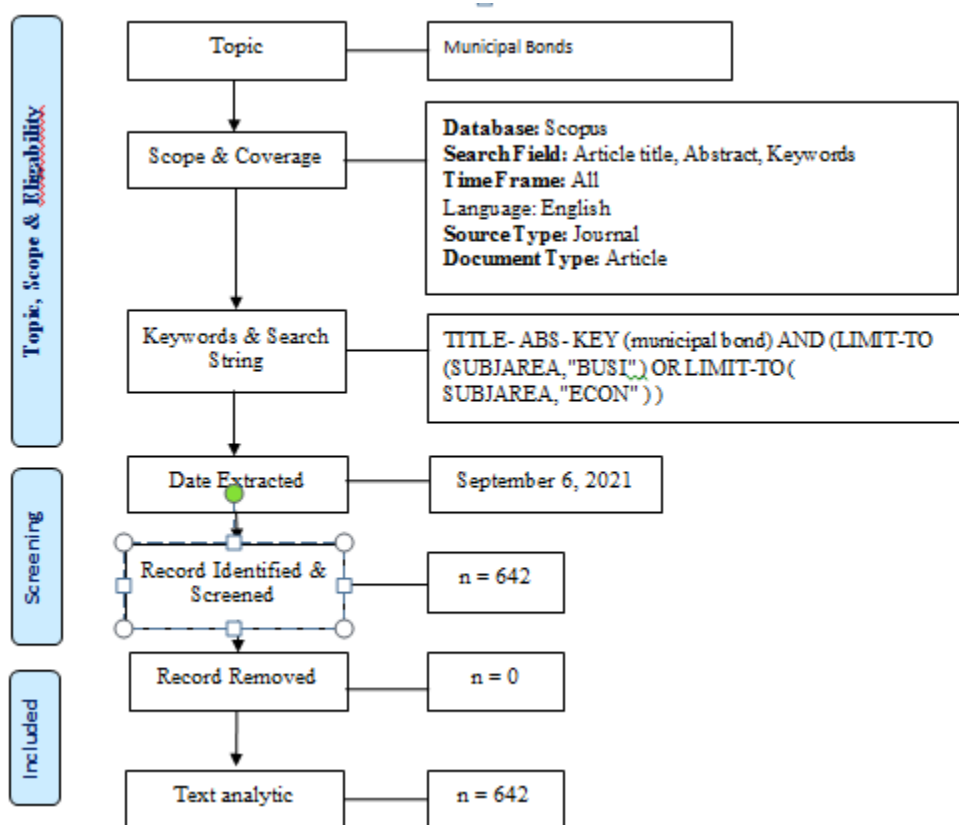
Topic, Scope & Eligability

Topic

Municipal Bonds

Scope & Coverage

**Database:** Scopus
**Search Field:** Article title, Abstract, Keywords
**Time Frame:** All
Language: English
**Source Type:** Journal
**Document Type:** Article

Keywords & Search String

TITLE- ABS - KEY (municipal bond) AND (LIMIT-TO (SUBJAREA,"BUSI") OR LIMIT-TO ( SUBJAREA,"ECON" ) )

Screening

Date Extracted

September 6, 2021

Record Identified & Screened

n = 642

Included

Record Removed

n = 0

Text analytic

n = 642